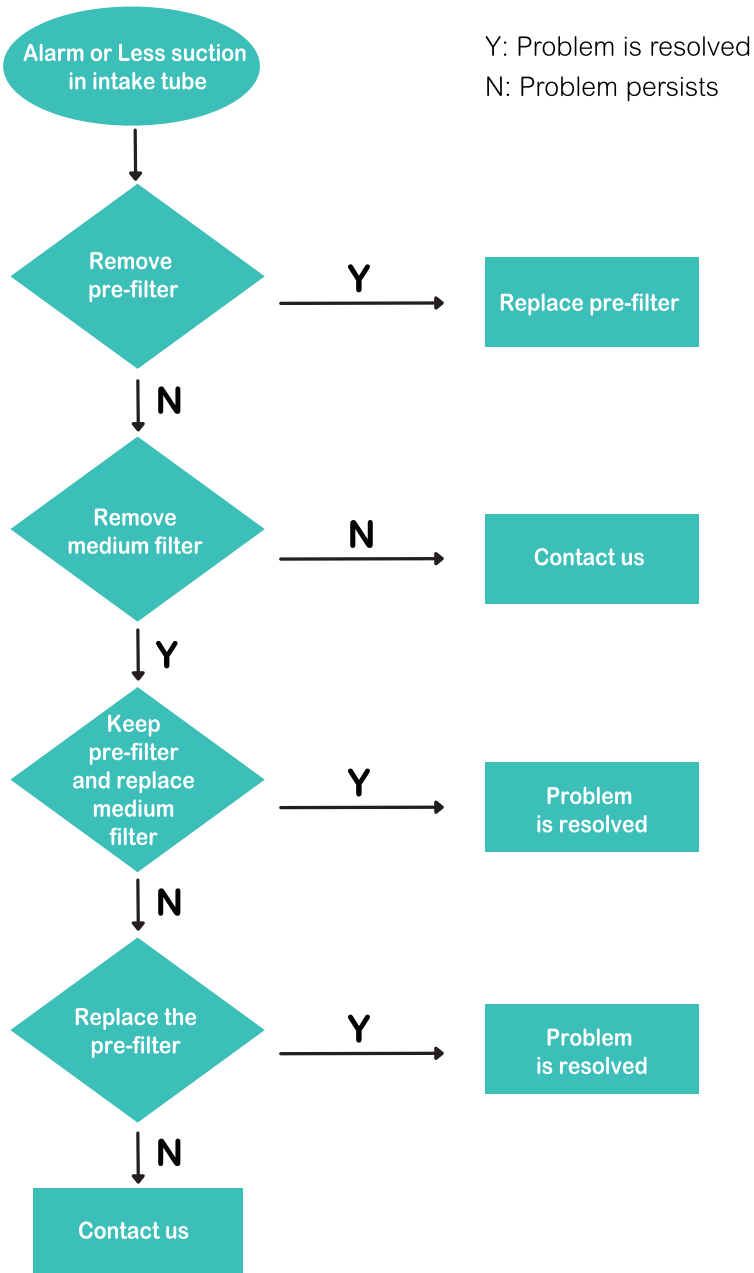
Alarm or Less suction in intake tube

Y: Problem is resolved
N: Problem persists

Remove pre-filter

Y

Replace pre-filter

N

Remove medium filter

N

Contact us

Y

Keep pre-filter and replace medium filter

Y

Problem is resolved

N

Replace the pre-filter

Y

Problem is resolved

N

Contact us